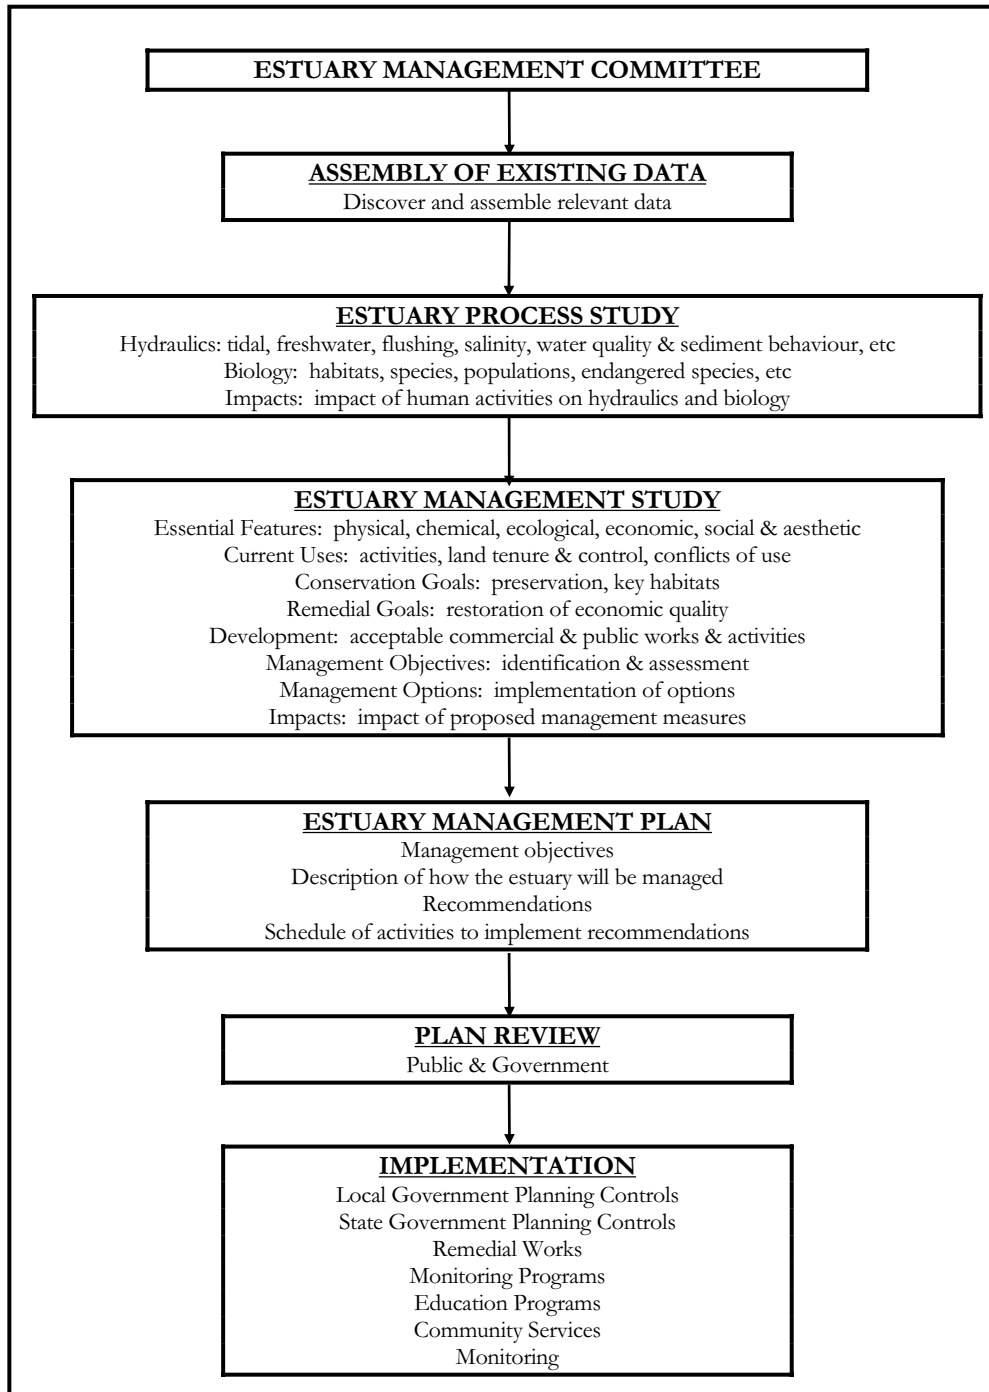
ESTUARY MANAGEMENT COMMITTEE

ASSEMBLY OF EXISTING DATA
Discover and assemble relevant data

ESTUARY PROCESS STUDY
Hydraulics: tidal, freshwater, flushing, salinity, water quality & sediment behaviour, etc
Biology: habitats, species, populations, endangered species, etc
Impacts: impact of human activities on hydraulics and biology

ESTUARY MANAGEMENT STUDY
Essential Features: physical, chemical, ecological, economic, social & aesthetic
Current Uses: activities, land tenure & control, conflicts of use
Conservation Goals: preservation, key habitats
Remedial Goals: restoration of economic quality
Development: acceptable commercial & public works & activities
Management Objectives: identification & assessment
Management Options: implementation of options
Impacts: impact of proposed management measures

ESTUARY MANAGEMENT PLAN
Management objectives
Description of how the estuary will be managed
Recommendations
Schedule of activities to implement recommendations

PLAN REVIEW
Public & Government

IMPLEMENTATION
Local Government Planning Controls
State Government Planning Controls
Remedial Works
Monitoring Programs
Education Programs
Community Services
Monitoring